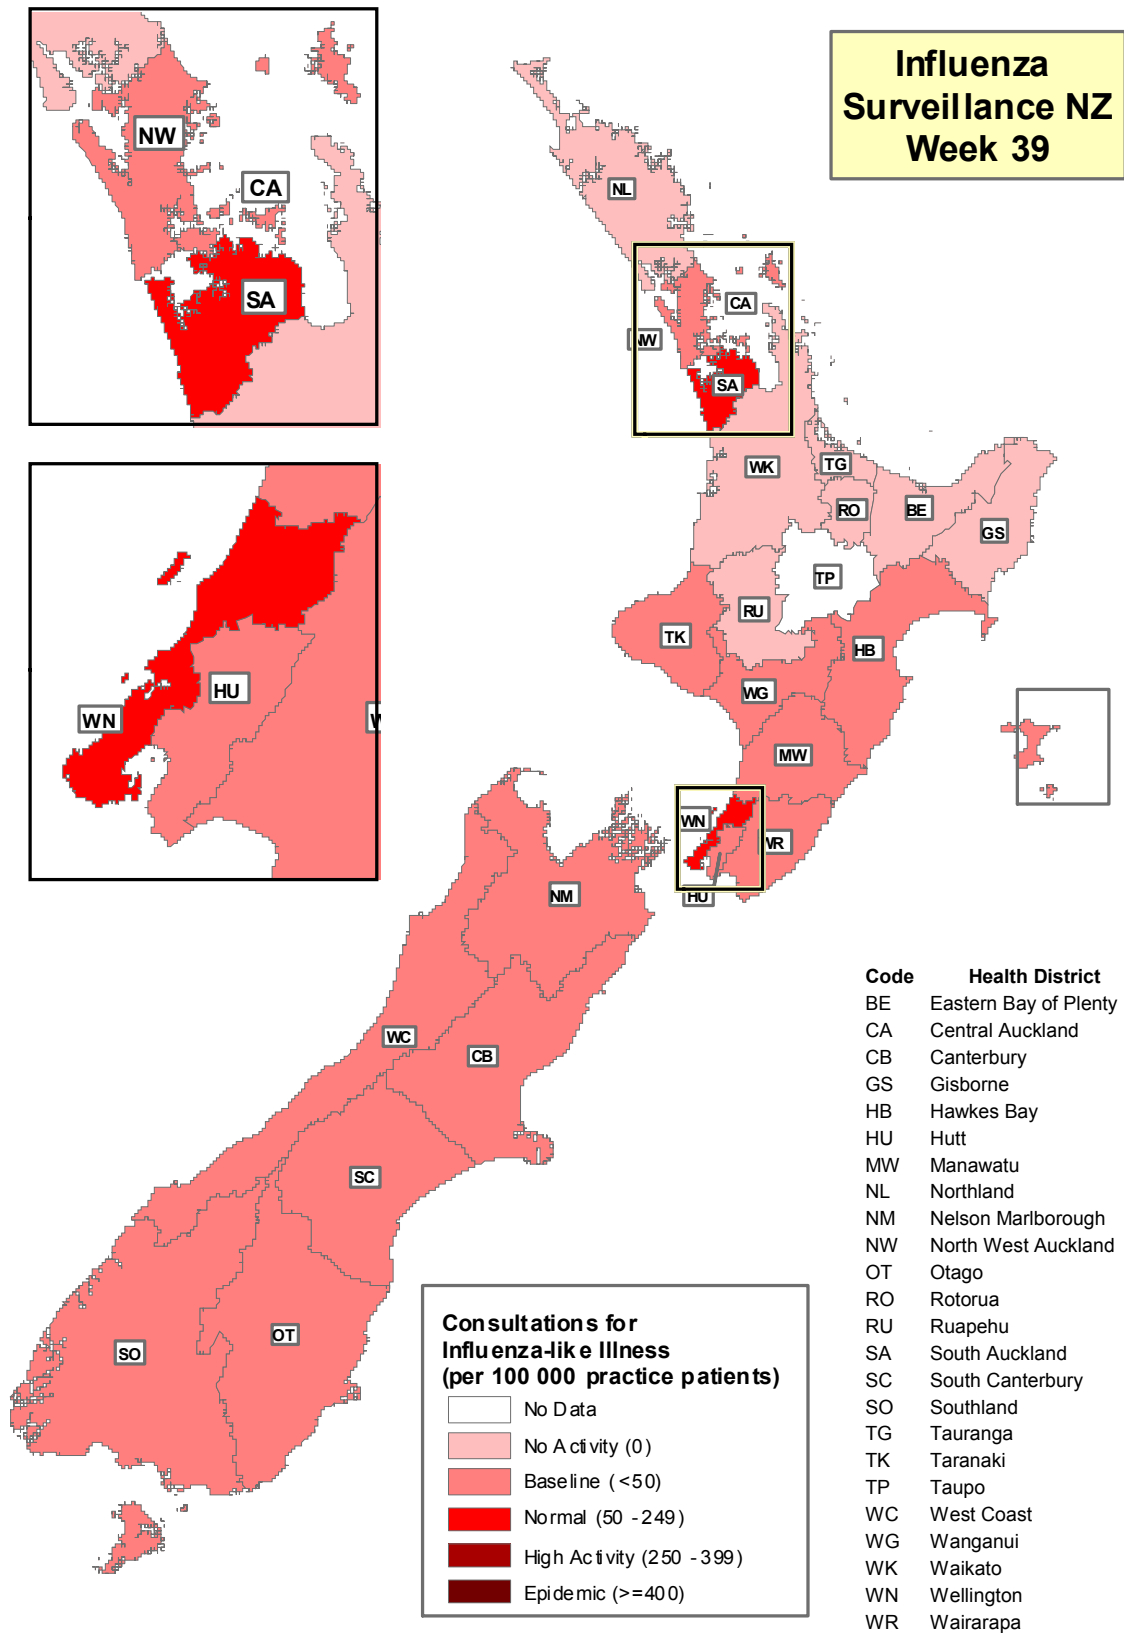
Influenza Surveillance NZ Week 39

NW
CA
SA

WN
HU
W

NL
CA
NW
SA
WK
TG
RO
BE
GS
TP
RU
TK
HB
WG
MW
WN
WR
HU
NM
WC
CB
SC
OT
SO

| Code | Health District |
|---|---|
| BE | Eastern Bay of Plenty |
| CA | Central Auckland |
| CB | Canterbury |
| GS | Gisborne |
| HB | Hawkes Bay |
| HU | Hutt |
| MW | Manawatu |
| NL | Northland |
| NM | Nelson Marlborough |
| NW | North West Auckland |
| OT | Otago |
| RO | Rotorua |
| RU | Ruapehu |
| SA | South Auckland |
| SC | South Canterbury |
| SO | Southland |
| TG | Tauranga |
| TK | Taranaki |
| TP | Taupo |
| WC | West Coast |
| WG | Wanganui |
| WK | Waikato |
| WN | Wellington |
| WR | Wairarapa |

Consultations for Influenza-like Illness (per 100 000 practice patients)
No Data
No Activity (0)
Baseline (<50)
Normal (50 - 249)
High Activity (250 - 399)
Epidemic (>=400)